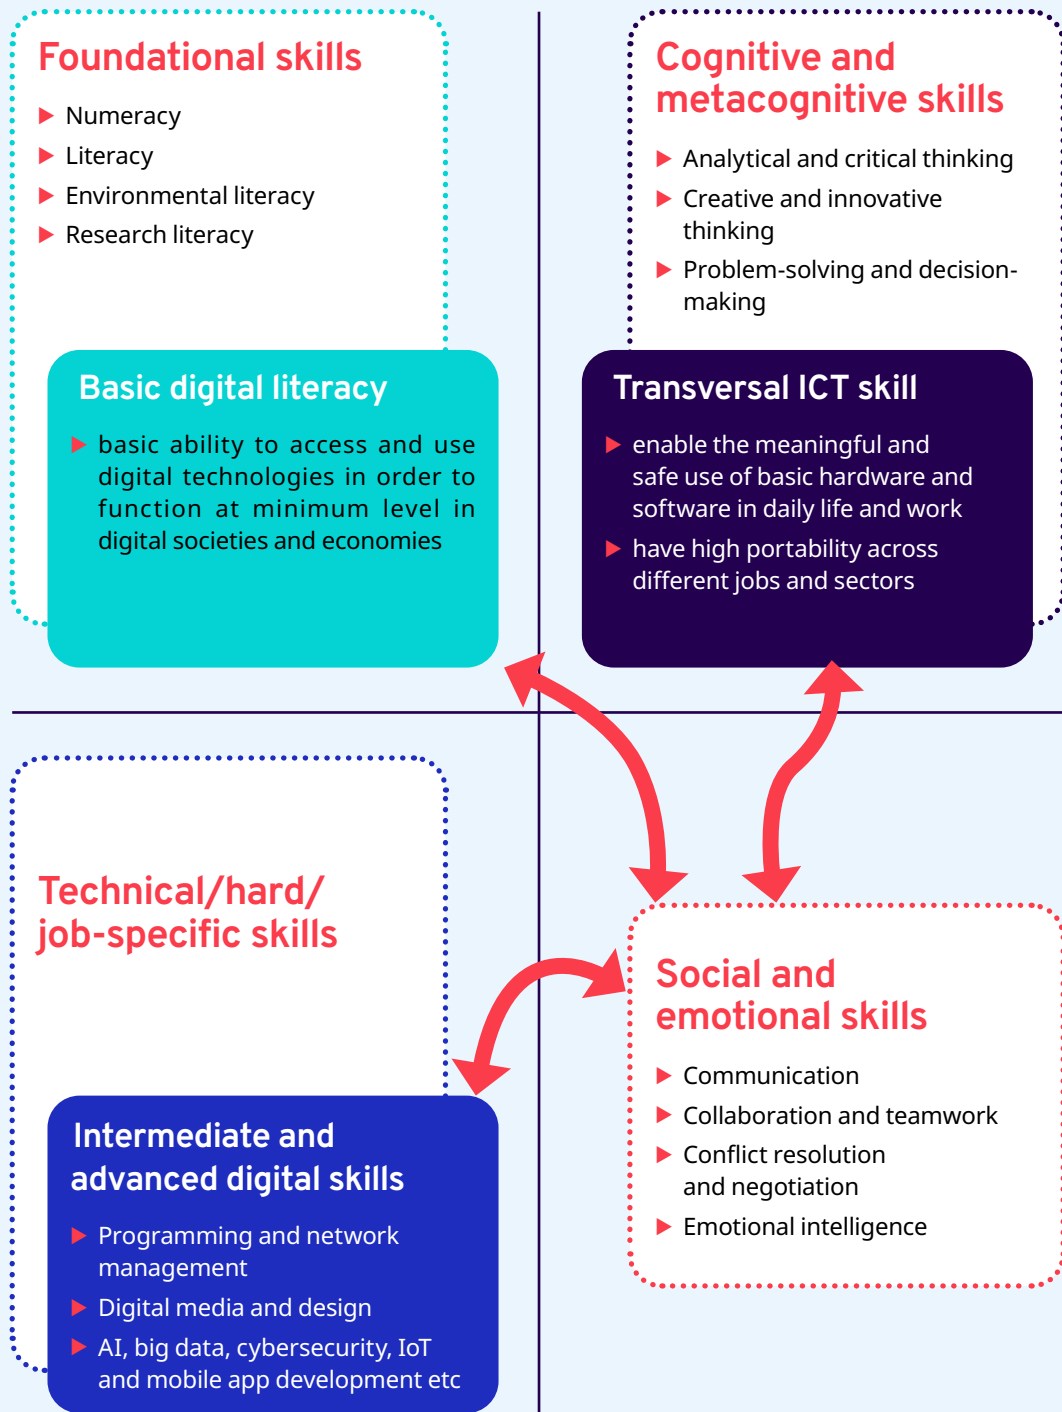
Foundational skills

Numeracy
Literacy
Environmental literacy
Research literacy

Basic digital literacy

basic ability to access and use digital technologies in order to function at minimum level in digital societies and economies

Cognitive and metacognitive skills

Analytical and critical thinking
Creative and innovative thinking
Problem-solving and decision-making

Transversal ICT skill

enable the meaningful and safe use of basic hardware and software in daily life and work
have high portability across different jobs and sectors

Technical/hard/ job-specific skills

Intermediate and advanced digital skills

Programming and network management
Digital media and design
AI, big data, cybersecurity, IoT and mobile app development etc

Social and emotional skills

Communication
Collaboration and teamwork
Conflict resolution and negotiation
Emotional intelligence